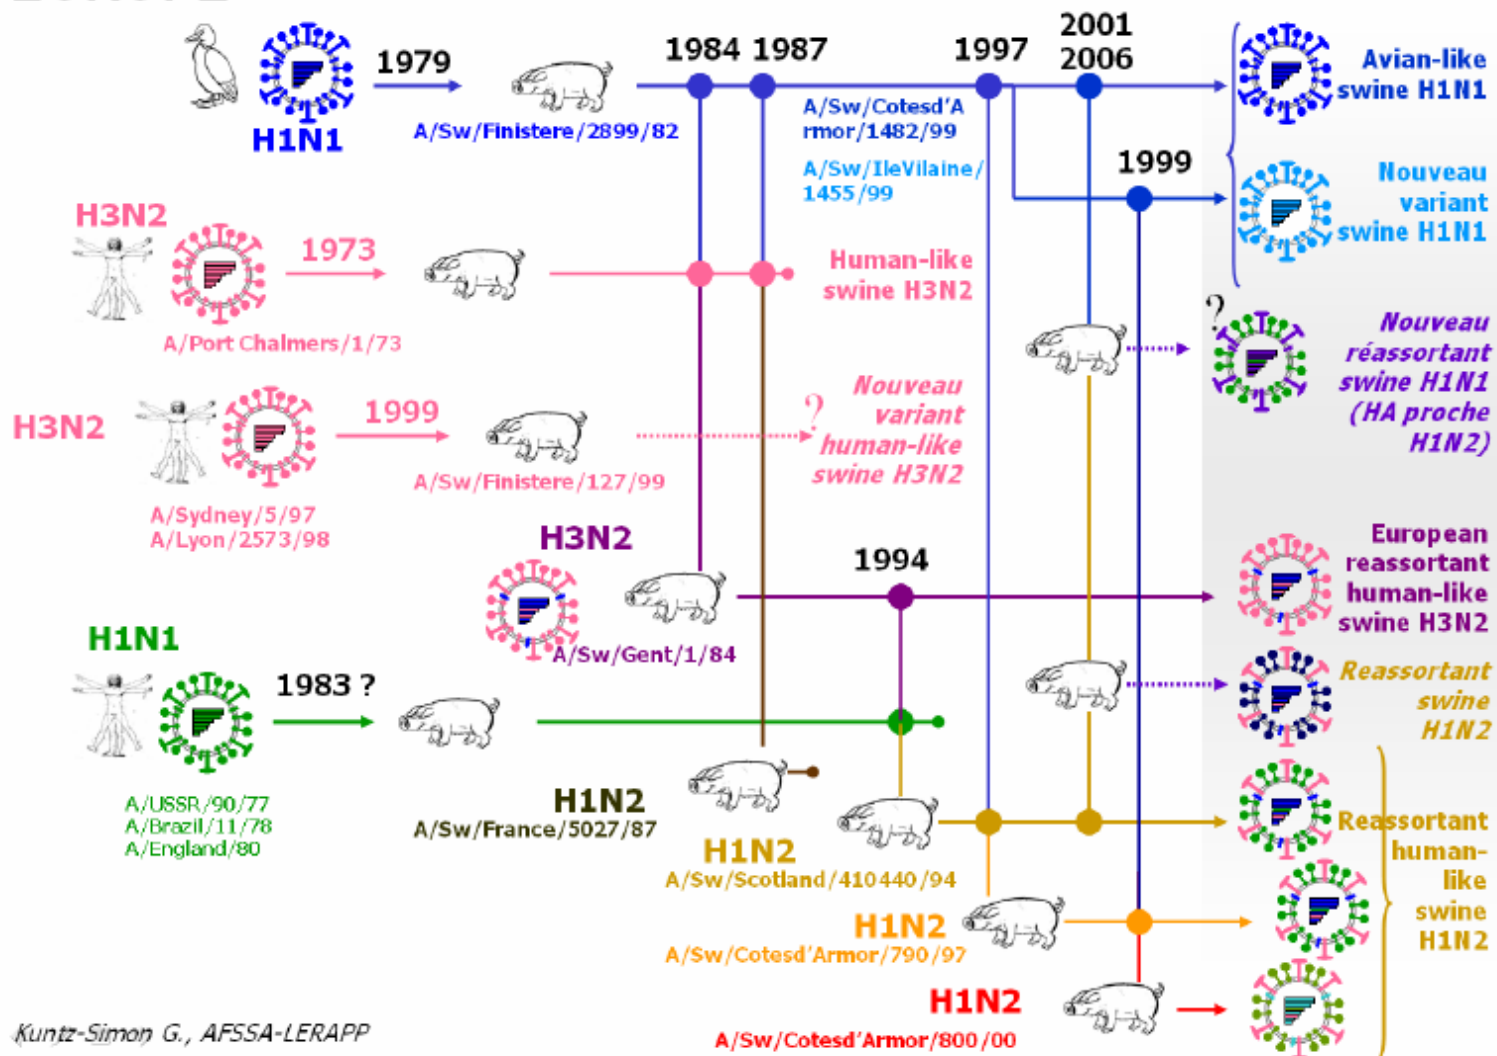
H1N1

1979

A/Sw/Finistere/2899/82

1984 1987

1997

2001 2006

A/Sw/Cotesd'Armor/1482/99

A/Sw/IleVilaine/1455/99

1999

Avian-like swine H1N1

Nouveau variant swine H1N1

H3N2

1973

A/Port Chalmers/1/73

Human-like swine H3N2

?

Nouveau réassortant swine H1N1 (HA proche H1N2)

H3N2

1999

A/Sydney/5/97
A/Lyon/2573/98

A/Sw/Finistere/127/99

?

Nouveau variant human-like swine H3N2

H3N2

A/Sw/Gent/1/84

1994

European reassortant human-like swine H3N2

H1N1

1983 ?

A/USSR/90/77
A/Brazil/11/78
A/England/80

Reassortant swine H1N2

H1N2
A/Sw/France/5027/87

H1N2
A/Sw/Scotland/410440/94

Reassortant human-like swine H1N2

H1N2
A/Sw/Cotesd'Armor/790/97

H1N2
A/Sw/Cotesd'Armor/800/00

Kuntz-Simon G., AFSSA-LERAPP